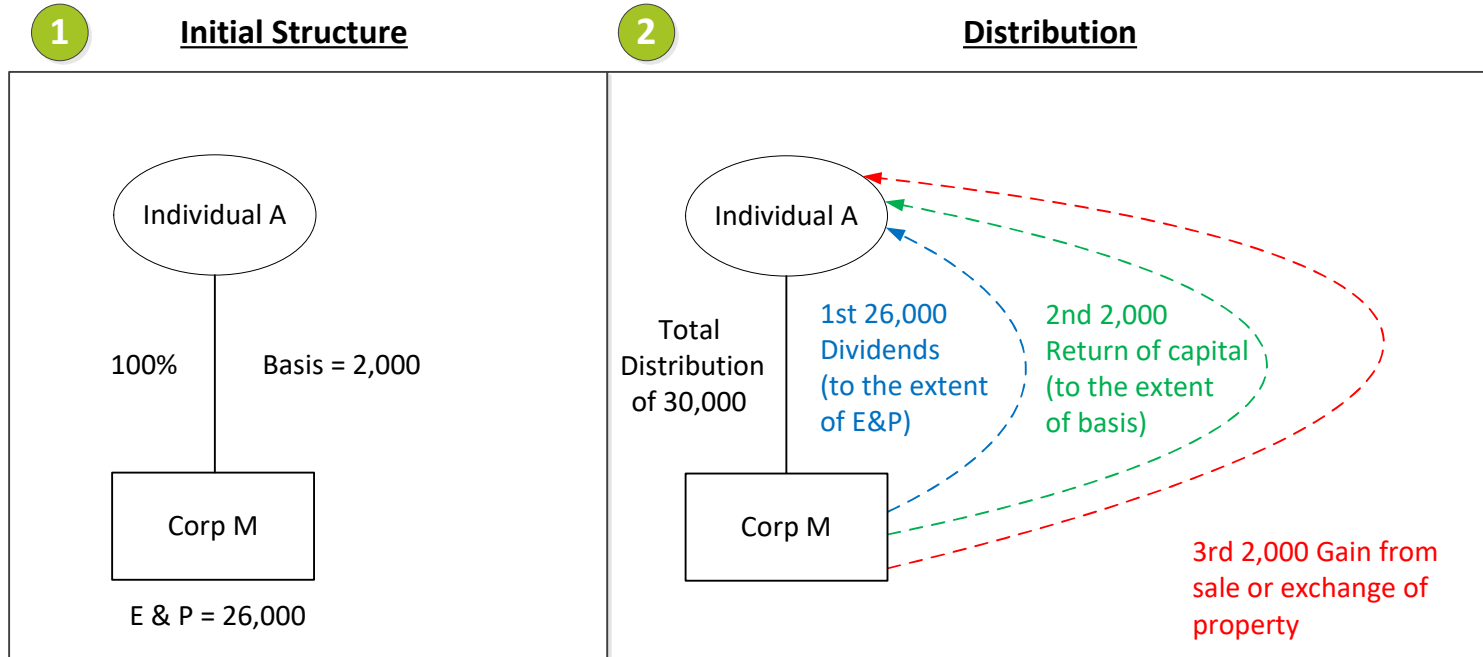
1 Initial Structure

Individual A

100%

Basis = 2,000

Corp M

E & P = 26,000

2 Distribution

Individual A

Total Distribution of 30,000

1st 26,000 Dividends (to the extent of E&P)

2nd 2,000 Return of capital (to the extent of basis)

Corp M

3rd 2,000 Gain from sale or exchange of property